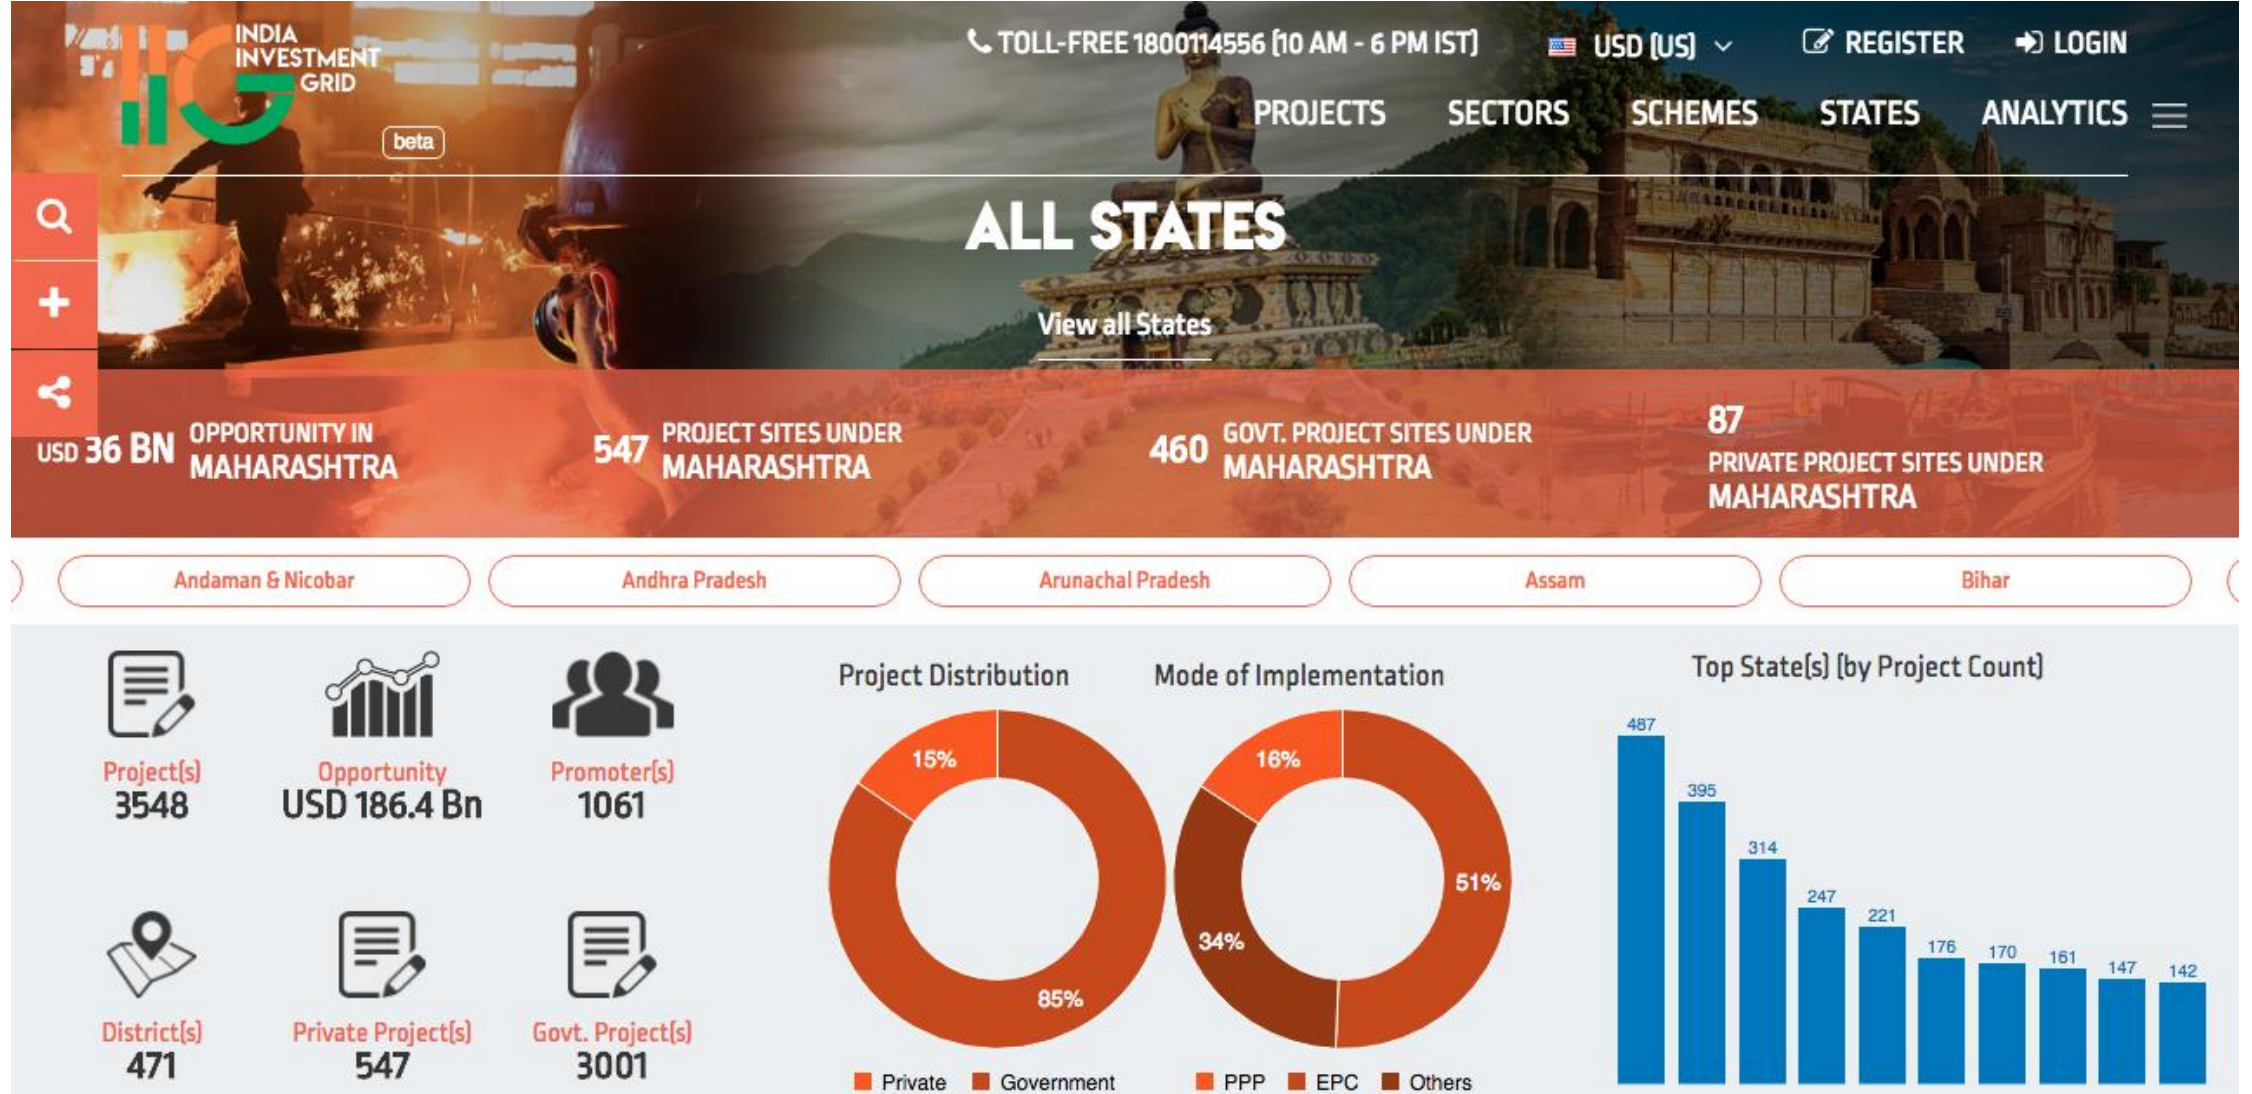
INDIA INVESTMENT GRID

beta

TOLL-FREE 1800114556 (10 AM - 6 PM IST)

USD (US)

REGISTER

LOGIN

PROJECTS SECTORS SCHEMES STATES ANALYTICS

ALL STATES

View all States

USD 36 BN OPPORTUNITY IN MAHARASHTRA

547 PROJECT SITES UNDER MAHARASHTRA

460 GOVT. PROJECT SITES UNDER MAHARASHTRA

87 PRIVATE PROJECT SITES UNDER MAHARASHTRA

Andaman & Nicobar

Andhra Pradesh

Arunachal Pradesh

Assam

Bihar

Project(s)
3548

Opportunity
USD 186.4 Bn

Promoter(s)
1061

District(s)
471

Private Project(s)
547

Govt. Project(s)
3001

Project Distribution

15%

85%

Private Government

Mode of Implementation

16%

51%

34%

PPP EPC Others

Top State(s) (by Project Count)

487 395 314 247 221 176 170 161 147 142